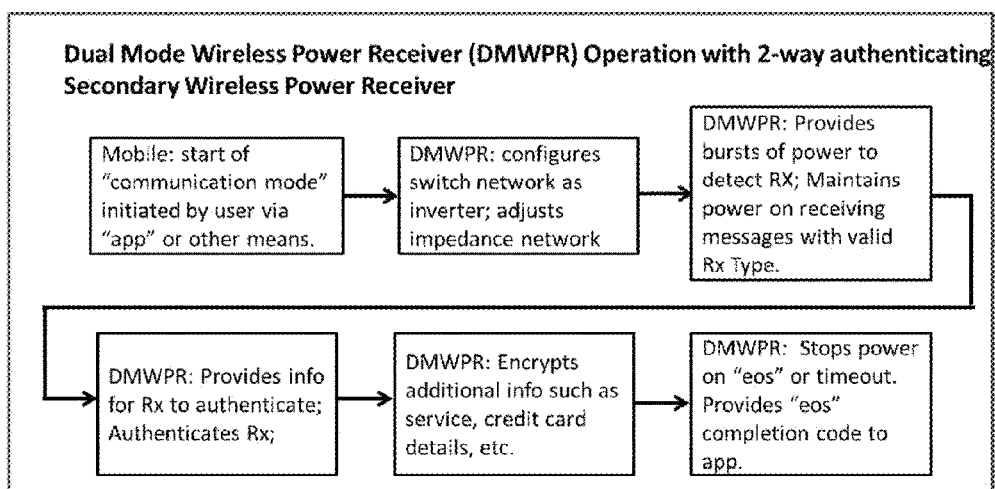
Dual Mode Wireless Power Receiver (DMWPR) Operation with 2-way authenticating Secondary Wireless Power Receiver

Mobile: start of "communication mode" initiated by user via "app" or other means.

DMWPR: configures switch network as inverter; adjusts impedance network

DMWPR: Provides bursts of power to detect RX; Maintains power on receiving messages with valid Rx Type.

DMWPR: Provides info for Rx to authenticate; Authenticates Rx;

DMWPR: Encrypts additional info such as service, credit card details, etc.

DMWPR: Stops power on "eos" or timeout. Provides "eos" completion code to app.